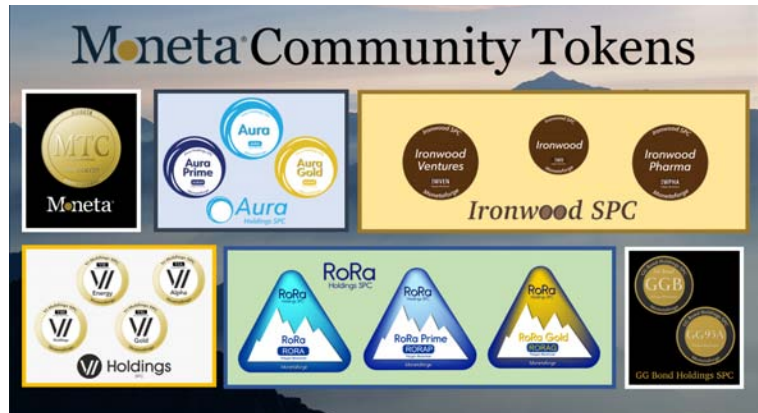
Moneta Community Tokens

MTC
Moneta

Aura
Aura Prime
Aura Gold
Aura Holdings SPC

Ironwood SPC
Ironwood Ventures
IWVEN
Ironwood
IWI
Ironwood SPC
Ironwood Pharma
IWPHA
Ironwood SPC

VI Energy
VI Alpha
VI Holdings
VI Gold
VI Holdings SPC

RoRa Holdings SPC
RoRa
RORA
RoRa Prime
RORAP
RoRa Gold
RORAG
Monetaforge

GGB
GG93A
GG Bond Holdings SPC